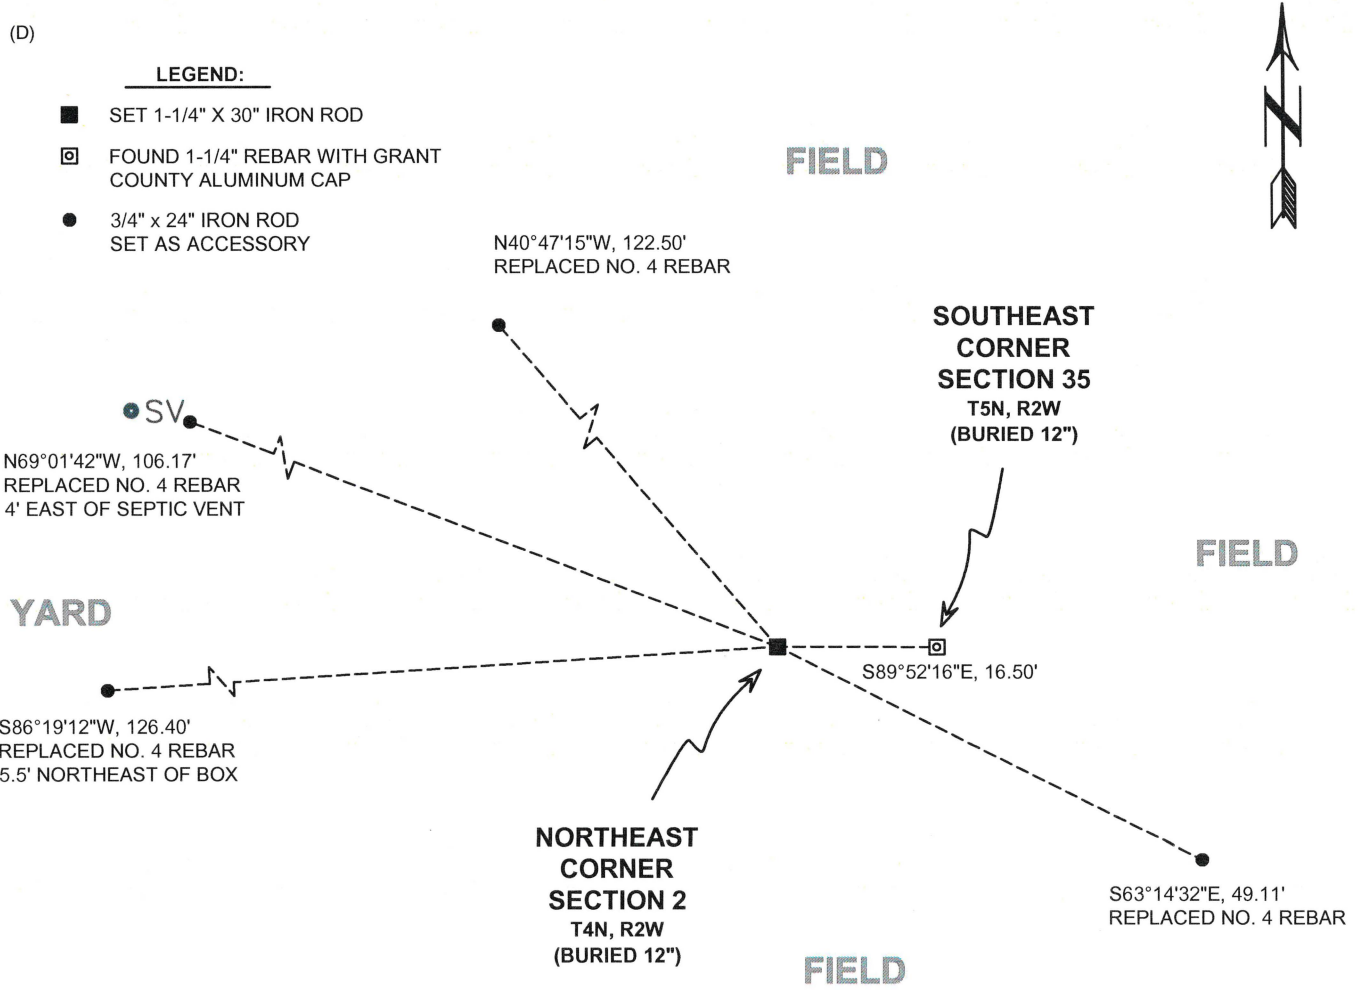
(D)

LEGEND:

SET 1-1/4" X 30" IRON ROD

FOUND 1-1/4" REBAR WITH GRANT COUNTY ALUMINUM CAP

3/4" x 24" IRON ROD SET AS ACCESSORY

FIELD

N40°47'15"W, 122.50'
REPLACED NO. 4 REBAR

SOUTHEAST CORNER SECTION 35
T5N, R2W
(BURIED 12")

SV

N69°01'42"W, 106.17'
REPLACED NO. 4 REBAR
4' EAST OF SEPTIC VENT

FIELD

YARD

S89°52'16"E, 16.50'

S86°19'12"W, 126.40'
REPLACED NO. 4 REBAR
5.5' NORTHEAST OF BOX

NORTHEAST CORNER SECTION 2
T4N, R2W
(BURIED 12")

S63°14'32"E, 49.11'
REPLACED NO. 4 REBAR

FIELD